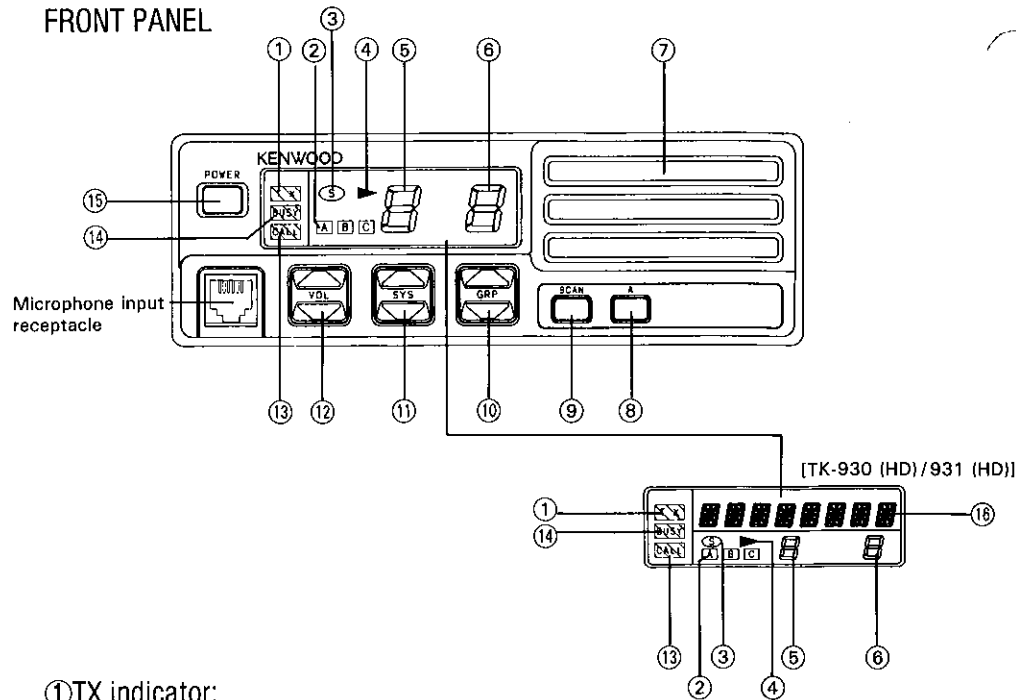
FRONT PANEL

③
① ② ④ ⑤ ⑥ ⑦

KENWOOD

POWER

⑮

⑭

S

A B C

BUSY

CALL

Microphone input receptacle

VOL

SYS

GRP

SCAN

A

⑬ ⑫ ⑪ ⑩ ⑨ ⑧

[TK-930 (HD)/931 (HD)]

①
⑭
⑬

⑯

S

A B C

BUSY

CALL

② ③ ④ ⑤ ⑥

①TX indicator: